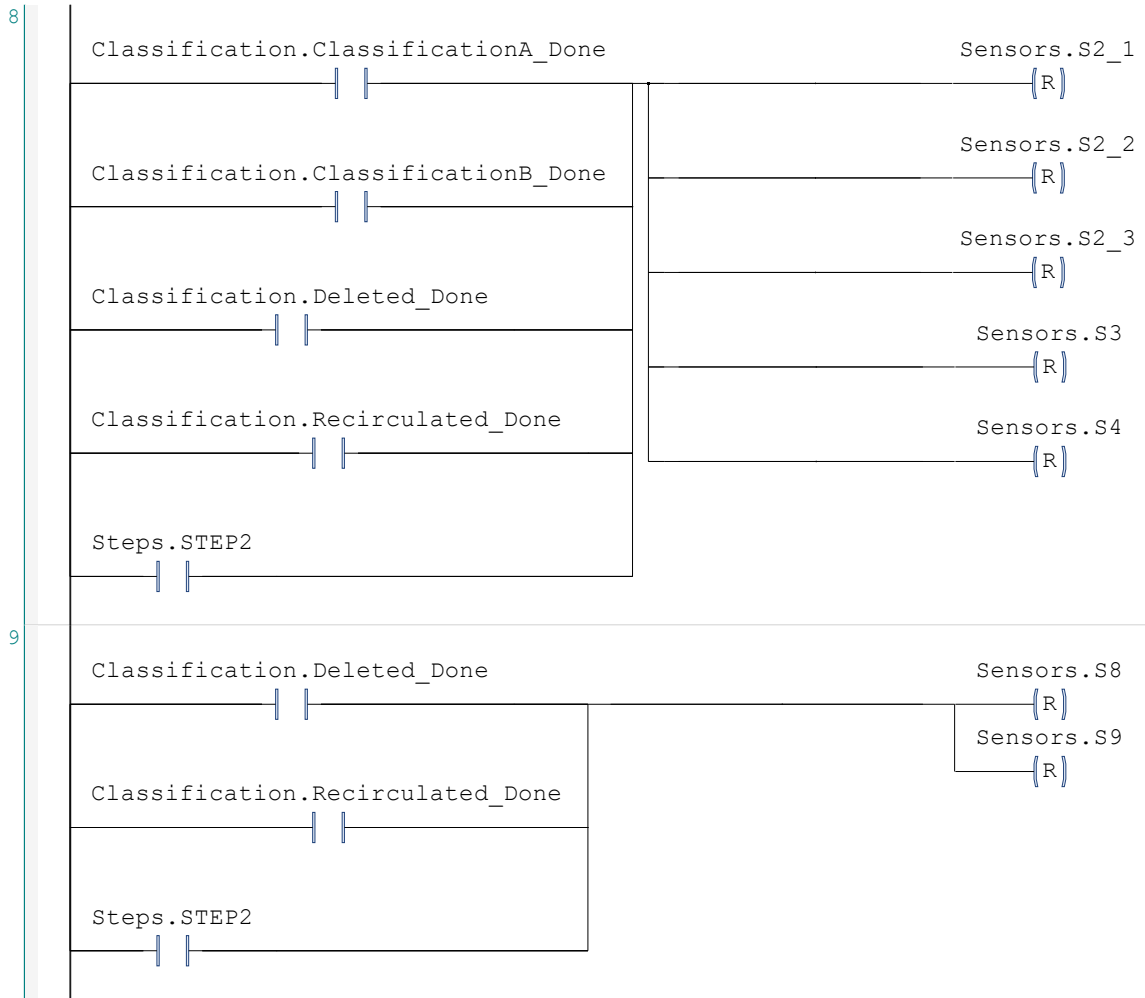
8

Classification.ClassificationA_Done

Sensors.S2_1

R

Classification.ClassificationB_Done

Sensors.S2_2

R

Sensors.S2_3

R

Classification.Deleted_Done

Sensors.S3

R

Classification.Recirculated_Done

Sensors.S4

R

Steps.STEP2

9

Classification.Deleted_Done

Sensors.S8

R

Sensors.S9

R

Classification.Recirculated_Done

Steps.STEP2